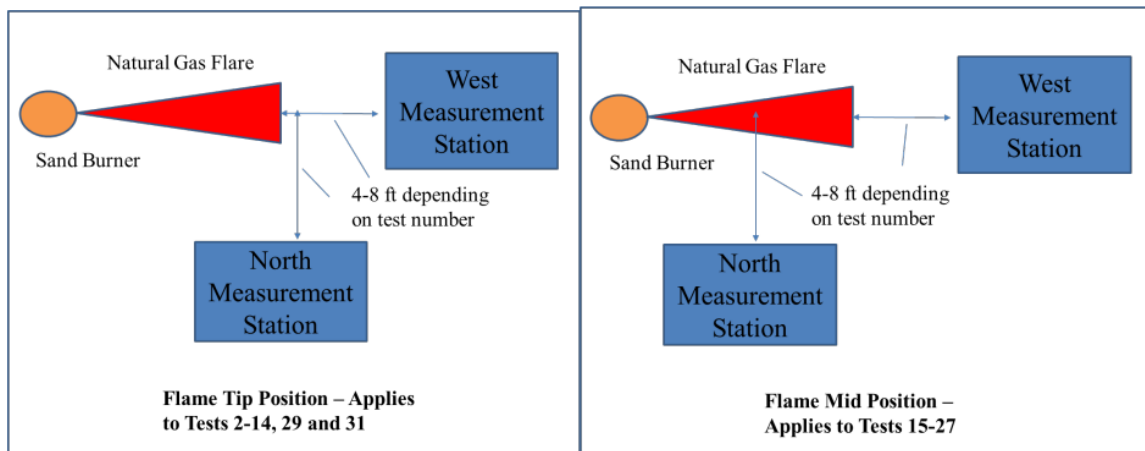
Natural Gas Flare

West Measurement Station

Sand Burner

4-8 ft depending on test number

North Measurement Station

Flame Tip Position – Applies to Tests 2-14, 29 and 31

Natural Gas Flare

West Measurement Station

Sand Burner

4-8 ft depending on test number

North Measurement Station

Flame Mid Position – Applies to Tests 15-27